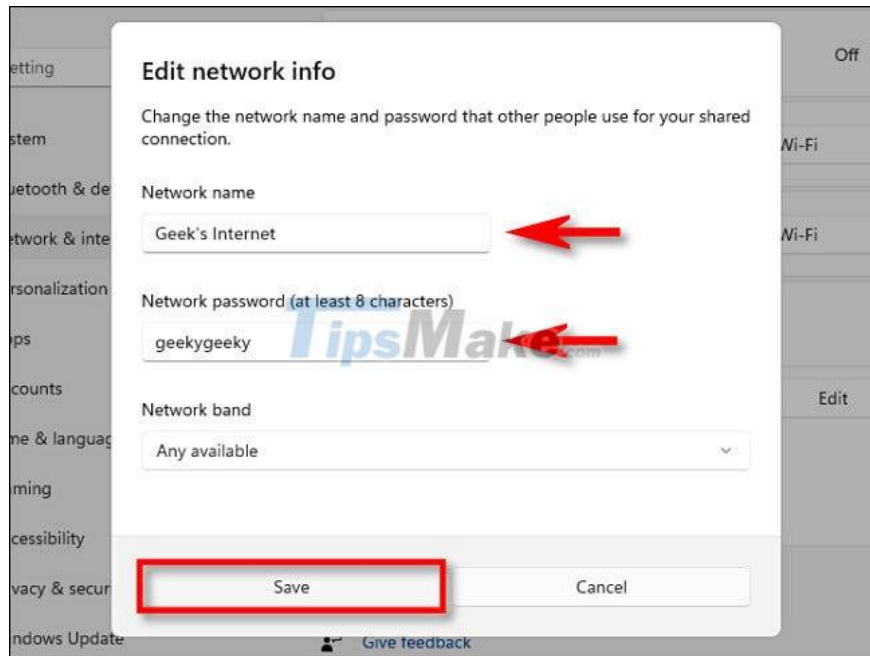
etting

stem

uetooth & de

twork & inte

rsonalization

ps

counts

me & languag

ming

cessibility

vacy & secur

ndows Update

Off

Vi-Fi

Vi-Fi

Edit

Edit network info

Change the network name and password that other people use for your shared connection.

Network name

Geek's Internet

Network password (at least 8 characters)

geekygeeky

Network band

Any available

Save

Cancel

Give feedback

TipsMake.com